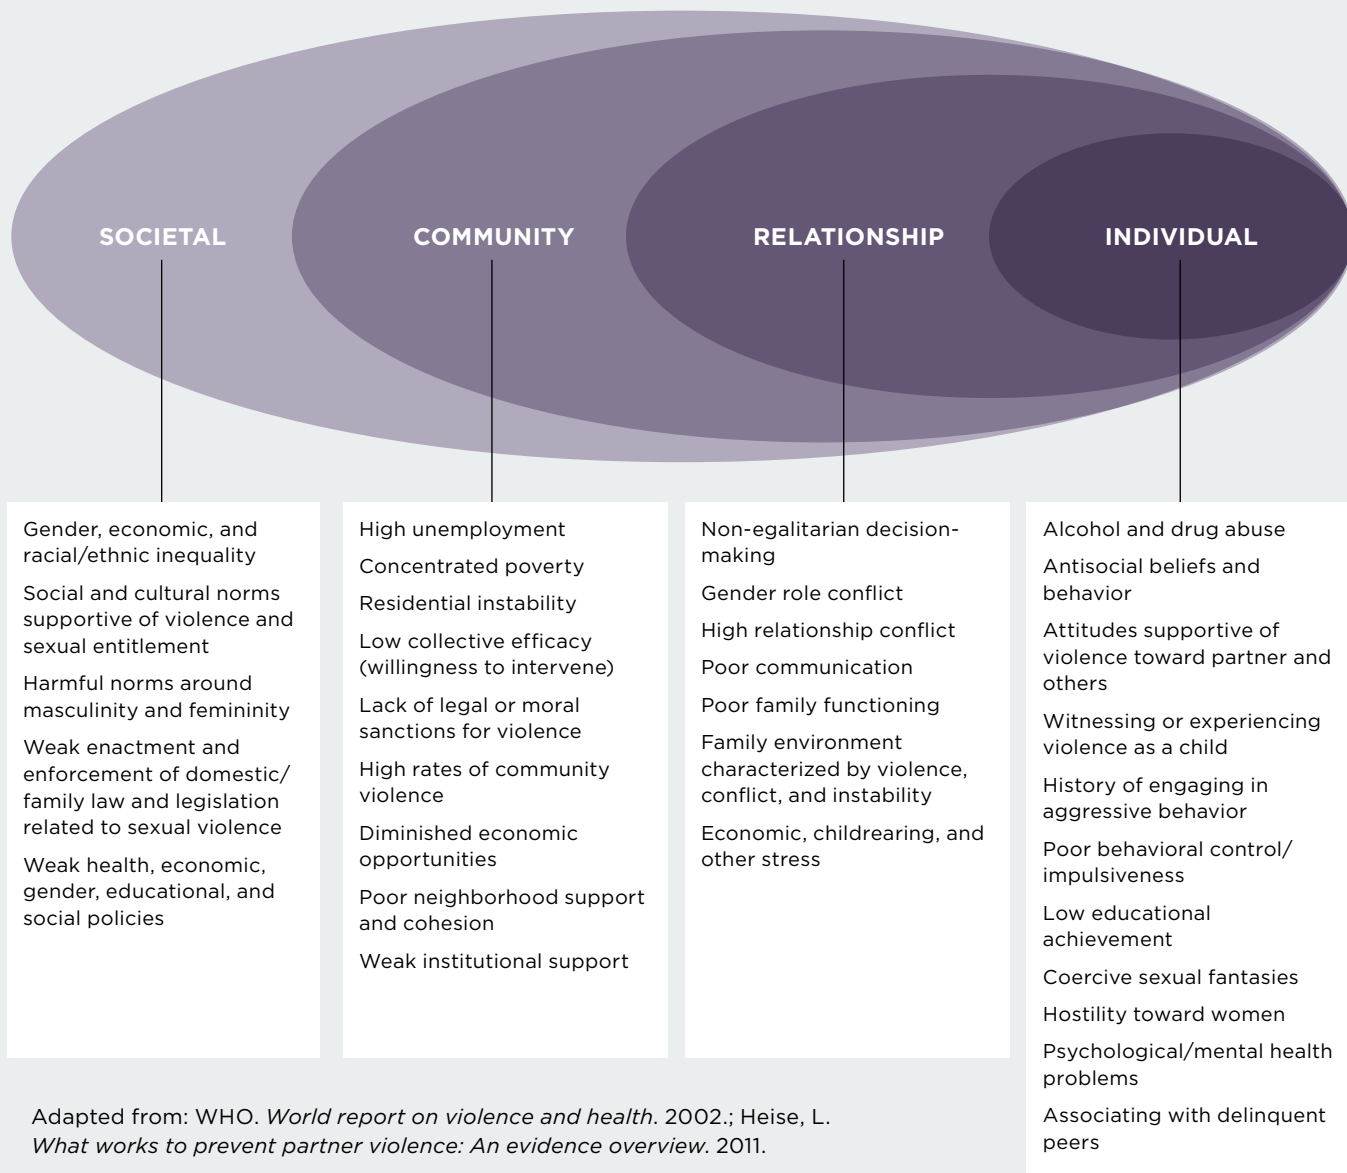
SOCIETAL

COMMUNITY

RELATIONSHIP

INDIVIDUAL

Gender, economic, and racial/ethnic inequality

Social and cultural norms supportive of violence and sexual entitlement

Harmful norms around masculinity and femininity

Weak enactment and enforcement of domestic/ family law and legislation related to sexual violence

Weak health, economic, gender, educational, and social policies

High unemployment

Concentrated poverty

Residential instability

Low collective efficacy (willingness to intervene)

Lack of legal or moral sanctions for violence

High rates of community violence

Diminished economic opportunities

Poor neighborhood support and cohesion

Weak institutional support

Non-egalitarian decision-making

Gender role conflict

High relationship conflict

Poor communication

Poor family functioning

Family environment characterized by violence, conflict, and instability

Economic, childrearing, and other stress

Alcohol and drug abuse

Antisocial beliefs and behavior

Attitudes supportive of violence toward partner and others

Witnessing or experiencing violence as a child

History of engaging in aggressive behavior

Poor behavioral control/ impulsiveness

Low educational achievement

Coercive sexual fantasies

Hostility toward women

Psychological/mental health problems

Associating with delinquent peers

Adapted from: WHO. *World report on violence and health*. 2002.; Heise, L. *What works to prevent partner violence: An evidence overview*. 2011.